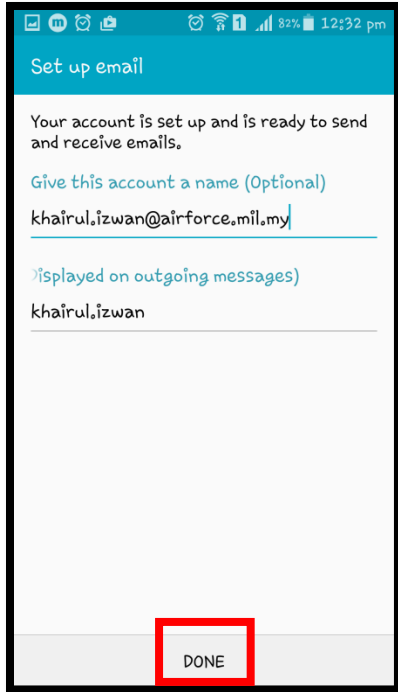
1 82% 12:32 pm

Set up email

Your account is set up and is ready to send and receive emails.

Give this account a name (Optional)

khairul.izwan@airforce.mil.my

isplayed on outgoing messages)

khairul.izwan

DONE